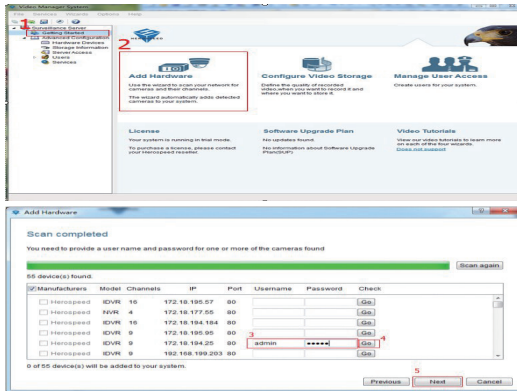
Video Manager System

Services Window Options Help

Surveillance Server
Getting Started
Advanced Configuration
Hardware Devices
Storage Information
Server Access
Users
Services

1

2

Add Hardware

Use the wizard to scan your network for cameras and their channels.

The wizard automatically adds detected cameras to your system.

Configure Video Storage

Define the quality of recorded video,when you want to record it and where you want to store it.

Manage User Access

Create users for your system.

License

Your system is running in trial mode.

To purchase a license, please contact your Herospeed reseller.

Software Upgrade Plan

No updates found

No information about Software Upgrade Plan(SUP)

Video Tutorials

View our video tutorials to learn more on each of the four wizards.

Does not support

Add Hardware

Scan completed

You need to provide a user name and password for one or more of the cameras found

Scan again

55 device(s) found:

| Manufacturers | Model | Channels | IP | Port | Username | Password | Check |
|---|---|---|---|---|---|---|---|
| Herospeed | IDVR | 16 | 172.18.195.57 | 80 | | | Go |
| Herospeed | NVR | 4 | 172.18.177.55 | 80 | | | Go |
| Herospeed | IDVR | 16 | 172.18.194.184 | 80 | | | Go |
| Herospeed | IDVR | 9 | 172.18.195.95 | 80 | | | Go |
| Herospeed | IDVR | 9 | 172.18.194.25 | 80 | admin | ●●●●● | Go |
| Herospeed | IDVR | 9 | 192.168.199.203 | 80 | | | Go |

3

4

0 of 55 device(s) will be added to your system.

5

Previous

Next

Cancel